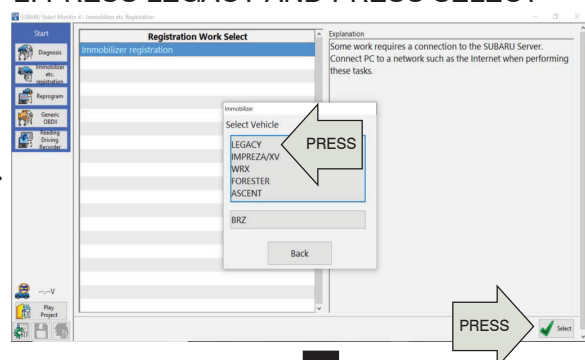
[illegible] PRESS LEGACY AND PRESS SELECT

SUBARU Select Monitor 4 - Immobilizer etc. Registration

Start

Diagnosis

Immobilizer etc. registration

Reprogram

Generic OBDII

Reading Driving Recorder

Registration Work Select

Immobilizer registration

Explanation

Some work requires a connection to the SUBARU Server. Connect PC to a network such as the Internet when performing these tasks.

Immobilizer

Select Vehicle

LEGACY
IMPREZA/XV
WRX
FORESTER
ASCENT

PRESS

BRZ

Back

--.--V

Play Project

PRESS

Select